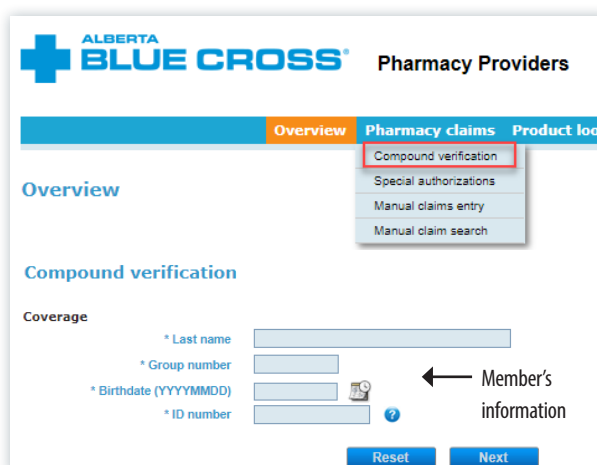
ALBERTA
BLUE CROSS®

Pharmacy Providers

Overview
Pharmacy claims
Product loo

Compound verification
Special authorizations
Manual claims entry
Manual claim search

Overview

Compound verification

Coverage

* Last name
* Group number
* Birthdate (YYYYMMDD)
* ID number

Member's information

Reset
Next